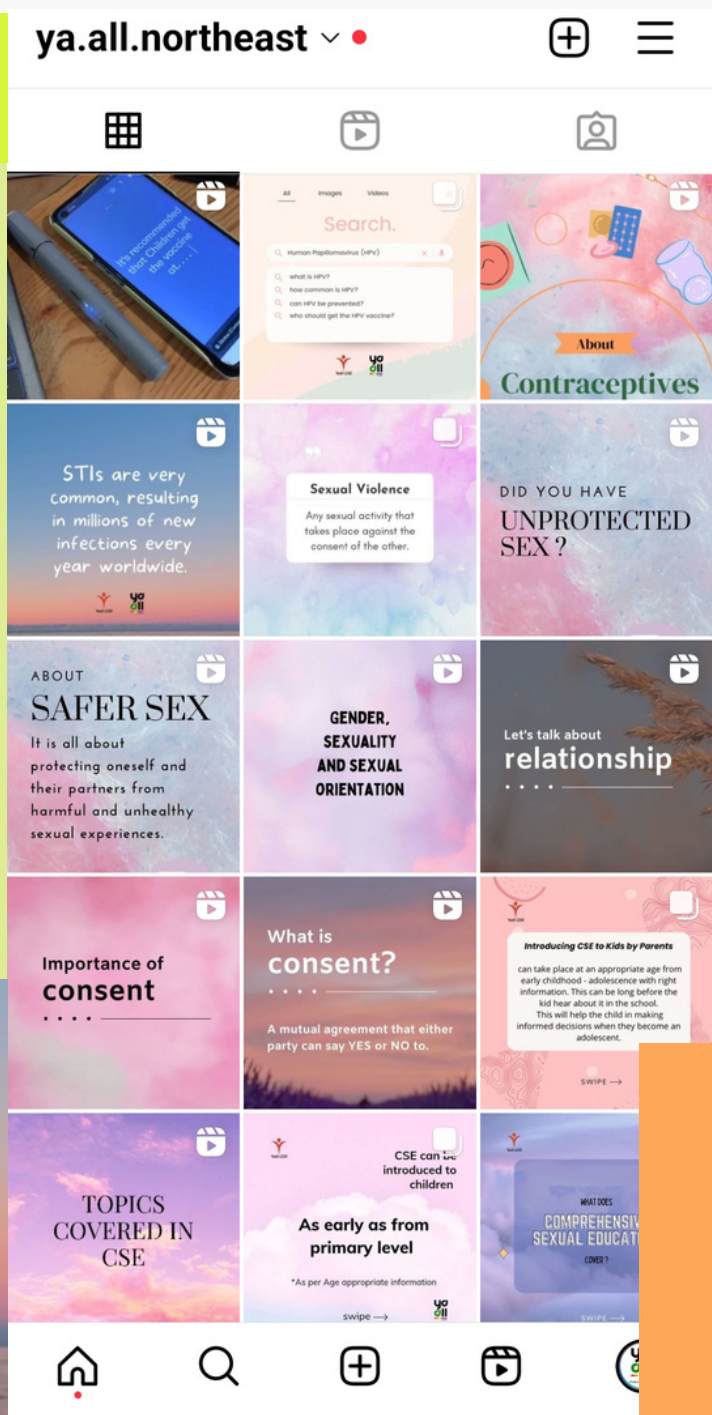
ya.all.northeast

It's recommended that Children get the vaccine at...

All Images Videos
Search.
Human Papillomavirus (HPV)
what is HPV?
how common is HPV?
can HPV be prevented?
who should get the HPV vaccine?

About
Contraceptives

STIs are very common, resulting in millions of new infections every year worldwide.

Sexual Violence
Any sexual activity that takes place against the consent of the other.

DID YOU HAVE
UNPROTECTED SEX ?

ABOUT
SAFER SEX
It is all about protecting oneself and their partners from harmful and unhealthy sexual experiences.

GENDER, SEXUALITY AND SEXUAL ORIENTATION

Let's talk about
relationship

Importance of
consent

What is
consent?
A mutual agreement that either party can say YES or NO to.

Introducing CSE to Kids by Parents
can take place at an appropriate age from early childhood - adolescence with right information. This can be long before the kid hear about it in the school.
This will help the child in making informed decisions when they become an adolescent.
SWIPE ⟶

TOPICS COVERED IN CSE

CSE can be introduced to children
As early as from primary level
*As per Age appropriate information
swipe ⟶

WHAT DOES
COMPREHENSIV
SEXUAL EDUCAT
COVER ?
SWIPE ⟶